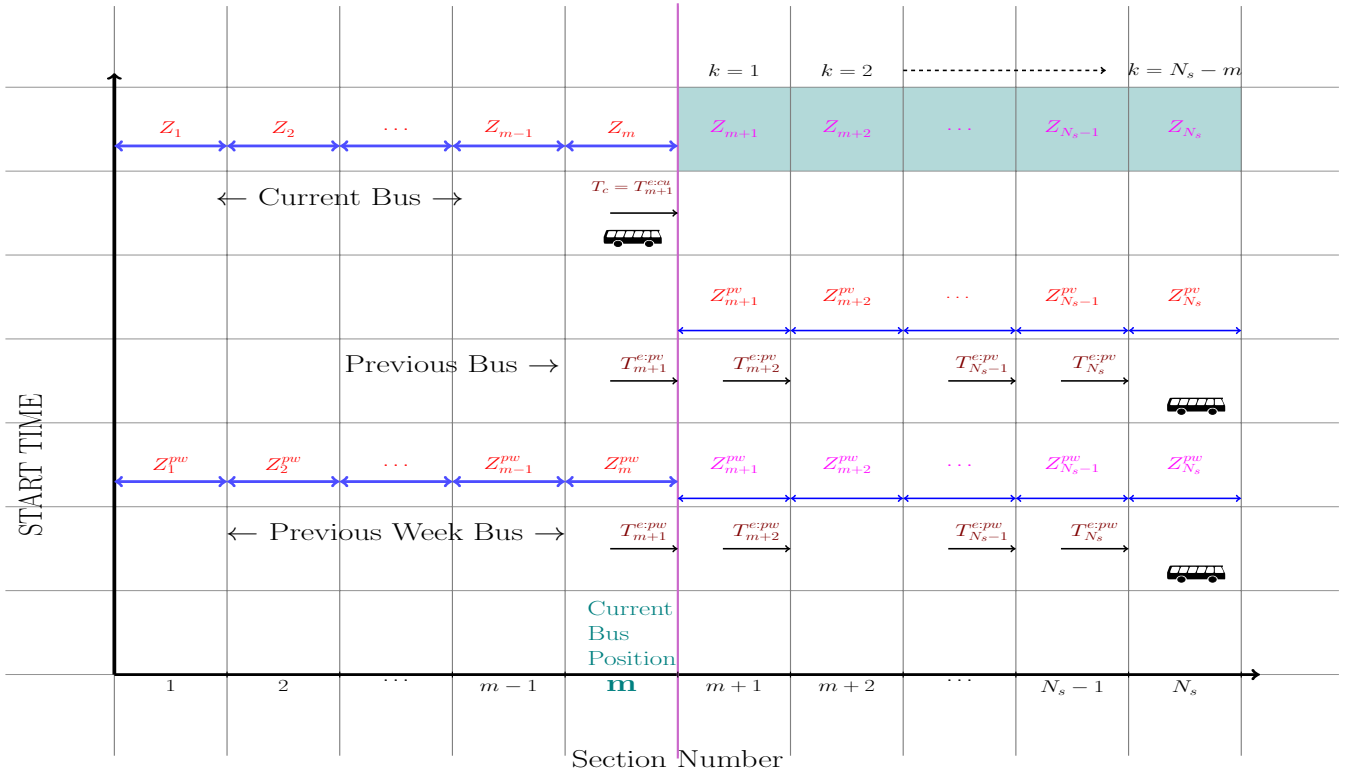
$k=1$ $k=2$ $k=N_s-m$

$Z_1$ $Z_2$ $\cdots$ $Z_{m-1}$ $Z_m$ $Z_{m+1}$ $Z_{m+2}$ $\cdots$ $Z_{N_s-1}$ $Z_{N_s}$

← Current Bus →

$T_c=T^{e:cu}_{m+1}$

$Z^{pv}_{m+1}$ $Z^{pv}_{m+2}$ $\cdots$ $Z^{pv}_{N_s-1}$ $Z^{pv}_{N_s}$

Previous Bus →

$T^{e:pv}_{m+1}$ $T^{e:pv}_{m+2}$ $T^{e:pv}_{N_s-1}$ $T^{e:pv}_{N_s}$

$Z^{pw}_1$ $Z^{pw}_2$ $\cdots$ $Z^{pw}_{m-1}$ $Z^{pw}_m$ $Z^{pw}_{m+1}$ $Z^{pw}_{m+2}$ $\cdots$ $Z^{pw}_{N_s-1}$ $Z^{pw}_{N_s}$

← Previous Week Bus →

$T^{e:pw}_{m+1}$ $T^{e:pw}_{m+2}$ $T^{e:pw}_{N_s-1}$ $T^{e:pw}_{N_s}$

START TIME

Current Bus Position

1 2 $\cdots$ $m-1$ **m** $m+1$ $m+2$ $\cdots$ $N_s-1$ $N_s$

Section Number